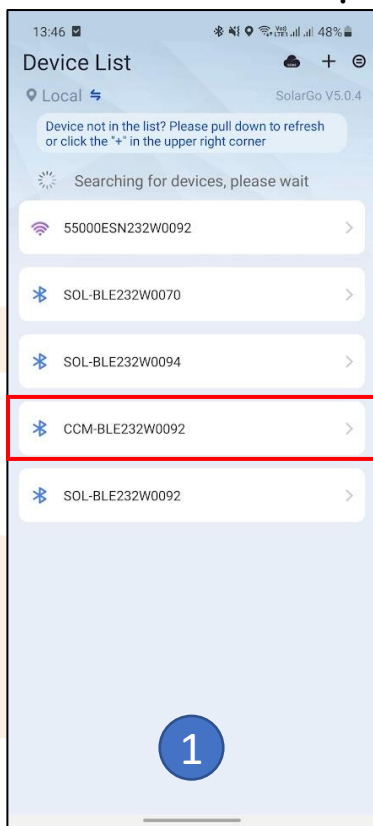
13:46

48%

Device List

Local

SolarGo V5.0.4

Device not in the list? Please pull down to refresh or click the "+" in the upper right corner

Searching for devices, please wait

55000ESN232W0092

SOL-BLE232W0070

SOL-BLE232W0094

CCM-BLE232W0092

SOL-BLE232W0092

1